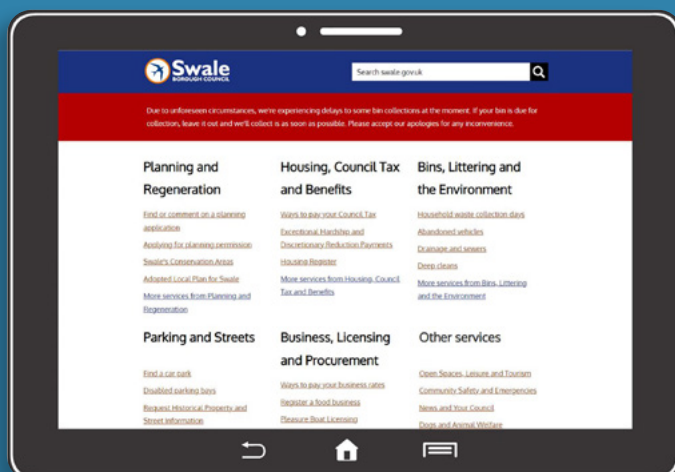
Swale
BOROUGH COUNCIL

Search swale.gov.uk

Due to unforeseen circumstances, we're experiencing delays to some bin collections at the moment. If your bin is due for collection, leave it out and we'll collect is as soon as possible. Please accept our apologies for any inconvenience.

Planning and Regeneration

Find or comment on a planning application

Applying for planning permission

Swale's Conservation Areas

Adopted Local Plan for Swale

More services from Planning and Regeneration

Housing, Council Tax and Benefits

Ways to pay your Council Tax

Exceptional Hardship and Discretionary Reduction Payments

Housing Register

More services from Housing, Council Tax and Benefits

Bins, Littering and the Environment

Household waste collection days

Abandoned vehicles

Drainage and sewers

Deep cleans

More services from Bins, Littering and the Environment

Parking and Streets

Find a car park

Disabled parking bays

Request Historical Property and Street information

Business, Licensing and Procurement

Ways to pay your business rates

Register a food business

Pleasure Boat Licensing

Other services

Open Spaces, Leisure and Tourism

Community Safety and Emergencies

News and Your Council

Dogs and Animal Welfare